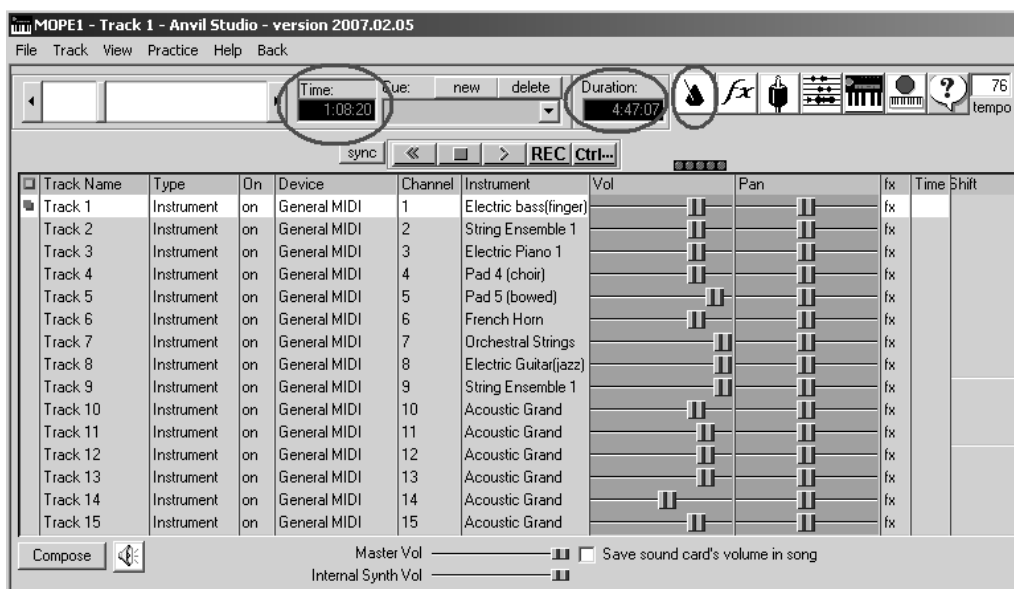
MOPE1 - Track 1 - Anvil Studio - version 2007.02.05

File Track View Practice Help Back

Time: 1:08:20 Cue: new delete Duration: 4:47:07 76 tempo

sync « > REC Ctrl...

| Track Name | Type | On | Device | Channel | Instrument | Vol | Pan | fx | Time Shift |
|---|---|---|---|---|---|---|---|---|---|
| Track 1 | Instrument | on | General MIDI | 1 | Electric bass(finger) | | | fx | |
| Track 2 | Instrument | on | General MIDI | 2 | String Ensemble 1 | | | fx | |
| Track 3 | Instrument | on | General MIDI | 3 | Electric Piano 1 | | | fx | |
| Track 4 | Instrument | on | General MIDI | 4 | Pad 4 (choir) | | | fx | |
| Track 5 | Instrument | on | General MIDI | 5 | Pad 5 (bowed) | | | fx | |
| Track 6 | Instrument | on | General MIDI | 6 | French Horn | | | fx | |
| Track 7 | Instrument | on | General MIDI | 7 | Orchestral Strings | | | fx | |
| Track 8 | Instrument | on | General MIDI | 8 | Electric Guitar(jazz) | | | fx | |
| Track 9 | Instrument | on | General MIDI | 9 | String Ensemble 1 | | | fx | |
| Track 10 | Instrument | on | General MIDI | 10 | Acoustic Grand | | | fx | |
| Track 11 | Instrument | on | General MIDI | 11 | Acoustic Grand | | | fx | |
| Track 12 | Instrument | on | General MIDI | 12 | Acoustic Grand | | | fx | |
| Track 13 | Instrument | on | General MIDI | 13 | Acoustic Grand | | | fx | |
| Track 14 | Instrument | on | General MIDI | 14 | Acoustic Grand | | | fx | |
| Track 15 | Instrument | on | General MIDI | 15 | Acoustic Grand | | | fx | |

Compose

Master Vol
Save sound card's volume in song
Internal Synth Vol